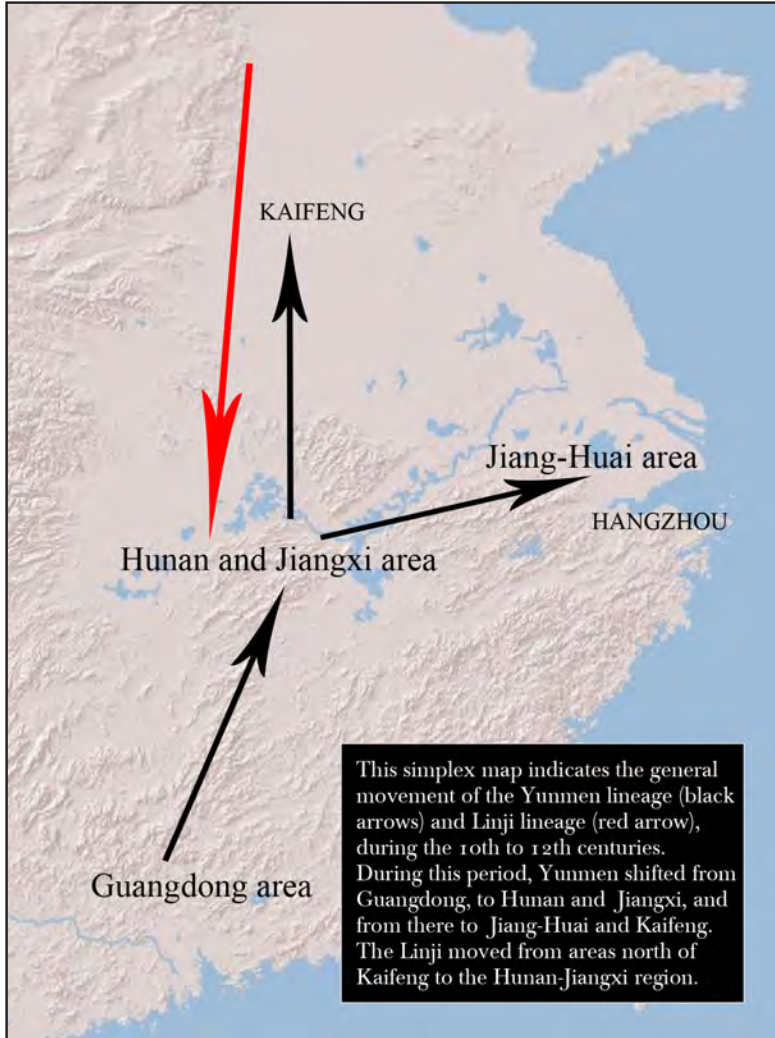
KAIFENG

Jiang-Huai area

HANGZHOU

Hunan and Jiangxi area

Guangdong area

This simplex map indicates the general movement of the Yunmen lineage (black arrows) and Linji lineage (red arrow), during the 10th to 12th centuries. During this period, Yunmen shifted from Guangdong, to Hunan and Jiangxi, and from there to Jiang-Huai and Kaifeng. The Linji moved from areas north of Kaifeng to the Hunan-Jiangxi region.